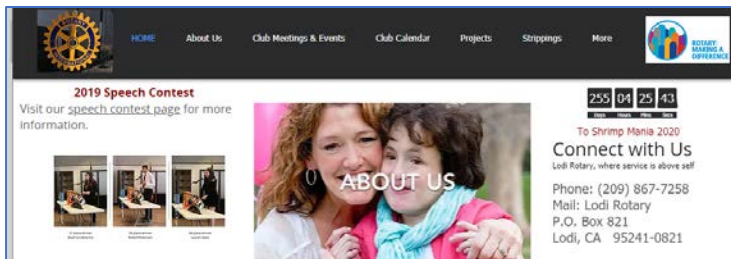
HOME About Us Club Meetings & Events Club Calendar Projects Strippings More

ROTARY: MAKING A DIFFERENCE

2019 Speech Contest
Visit our speech contest page for more information.

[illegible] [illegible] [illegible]

ABOUT US

255 04 25 43
Days Hours Mins Secs
To Shrimp Mania 2020

Connect with Us
Lodi Rotary, where service is above self

Phone: (209) 867-7258
Mail: Lodi Rotary
P.O. Box 821
Lodi, CA 95241-0821